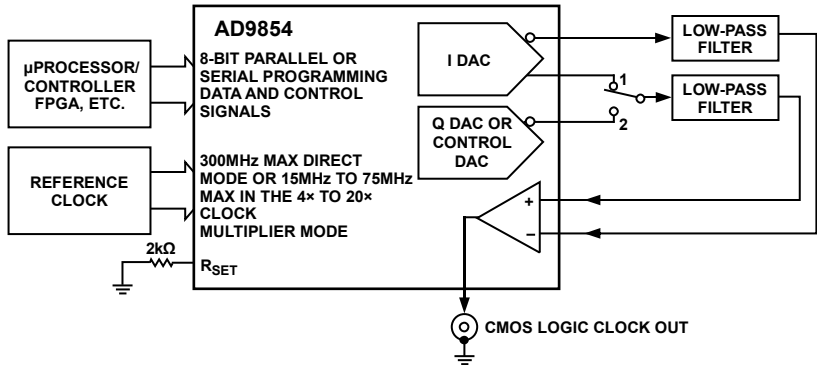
AD9854

µPROCESSOR/ CONTROLLER FPGA, ETC.

8-BIT PARALLEL OR SERIAL PROGRAMMING DATA AND CONTROL SIGNALS

I DAC

LOW-PASS FILTER

1

LOW-PASS FILTER

Q DAC OR CONTROL DAC

2

REFERENCE CLOCK

300MHz MAX DIRECT MODE OR 15MHz TO 75MHz MAX IN THE 4× TO 20× CLOCK MULTIPLIER MODE

+

–

2kΩ

$R_{SET}$

CMOS LOGIC CLOCK OUT